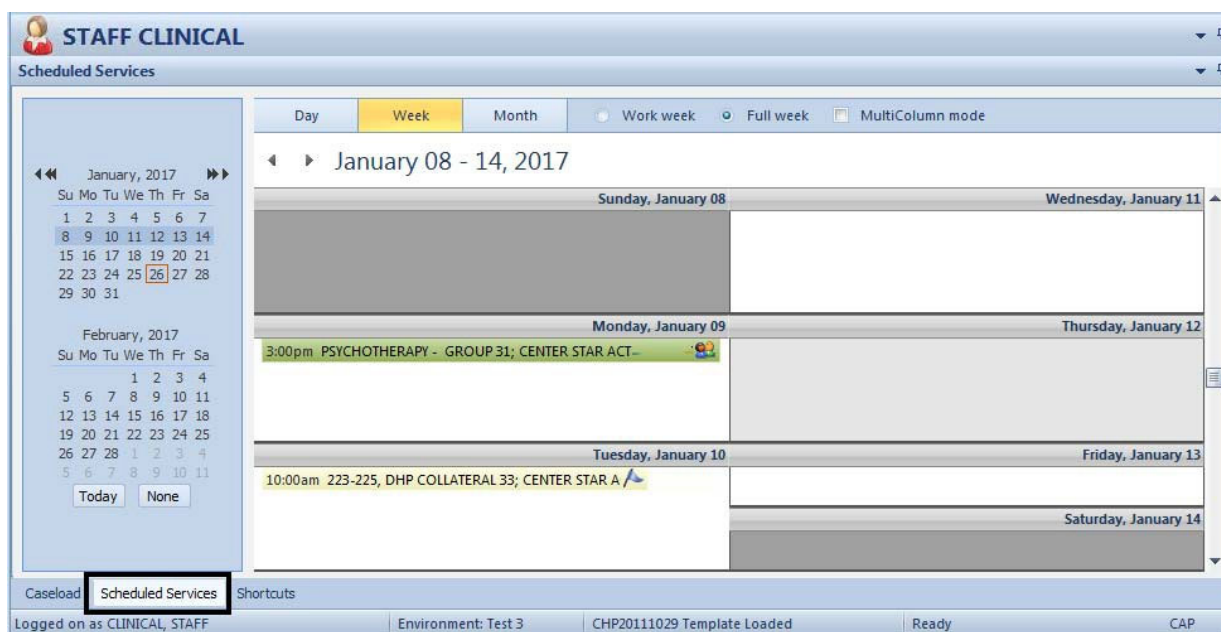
STAFF CLINICAL

Scheduled Services

January, 2017

| Su | Mo | Tu | We | Th | Fr | Sa |
|---|---|---|---|---|---|---|
| 1 | 2 | 3 | 4 | 5 | 6 | 7 |
| 8 | 9 | 10 | 11 | 12 | 13 | 14 |
| 15 | 16 | 17 | 18 | 19 | 20 | 21 |
| 22 | 23 | 24 | 25 | 26 | 27 | 28 |
| 29 | 30 | 31 | | | | |

February, 2017

| Su | Mo | Tu | We | Th | Fr | Sa |
|---|---|---|---|---|---|---|
| | | | 1 | 2 | 3 | 4 |
| 5 | 6 | 7 | 8 | 9 | 10 | 11 |
| 12 | 13 | 14 | 15 | 16 | 17 | 18 |
| 19 | 20 | 21 | 22 | 23 | 24 | 25 |
| 26 | 27 | 28 | 1 | 2 | 3 | 4 |
| 5 | 6 | 7 | 8 | 9 | 10 | 11 |

Today None

Day Week Month Work week Full week MultiColumn mode

January 08 - 14, 2017

Sunday, January 08

Wednesday, January 11

Monday, January 09

3:00pm PSYCHOTHERAPY - GROUP 31; CENTER STAR ACT...

Thursday, January 12

Tuesday, January 10

10:00am 223-225, DHP COLLATERAL 33; CENTER STAR A

Friday, January 13

Saturday, January 14

Caseload Scheduled Services Shortcuts

Logged on as CLINICAL, STAFF | Environment: Test 3 | CHP20111029 Template Loaded | Ready | CAP